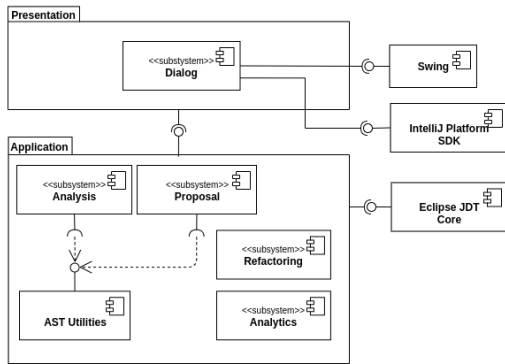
Presentation

<<subsystem>>
Dialog

Swing

IntelliJ Platform SDK

Application

<<subsystem>>
Analysis

<<subsystem>>
Proposal

Eclipse JDT Core

<<subsystem>>
Refactoring

AST Utilities

<<subsystem>>
Analytics